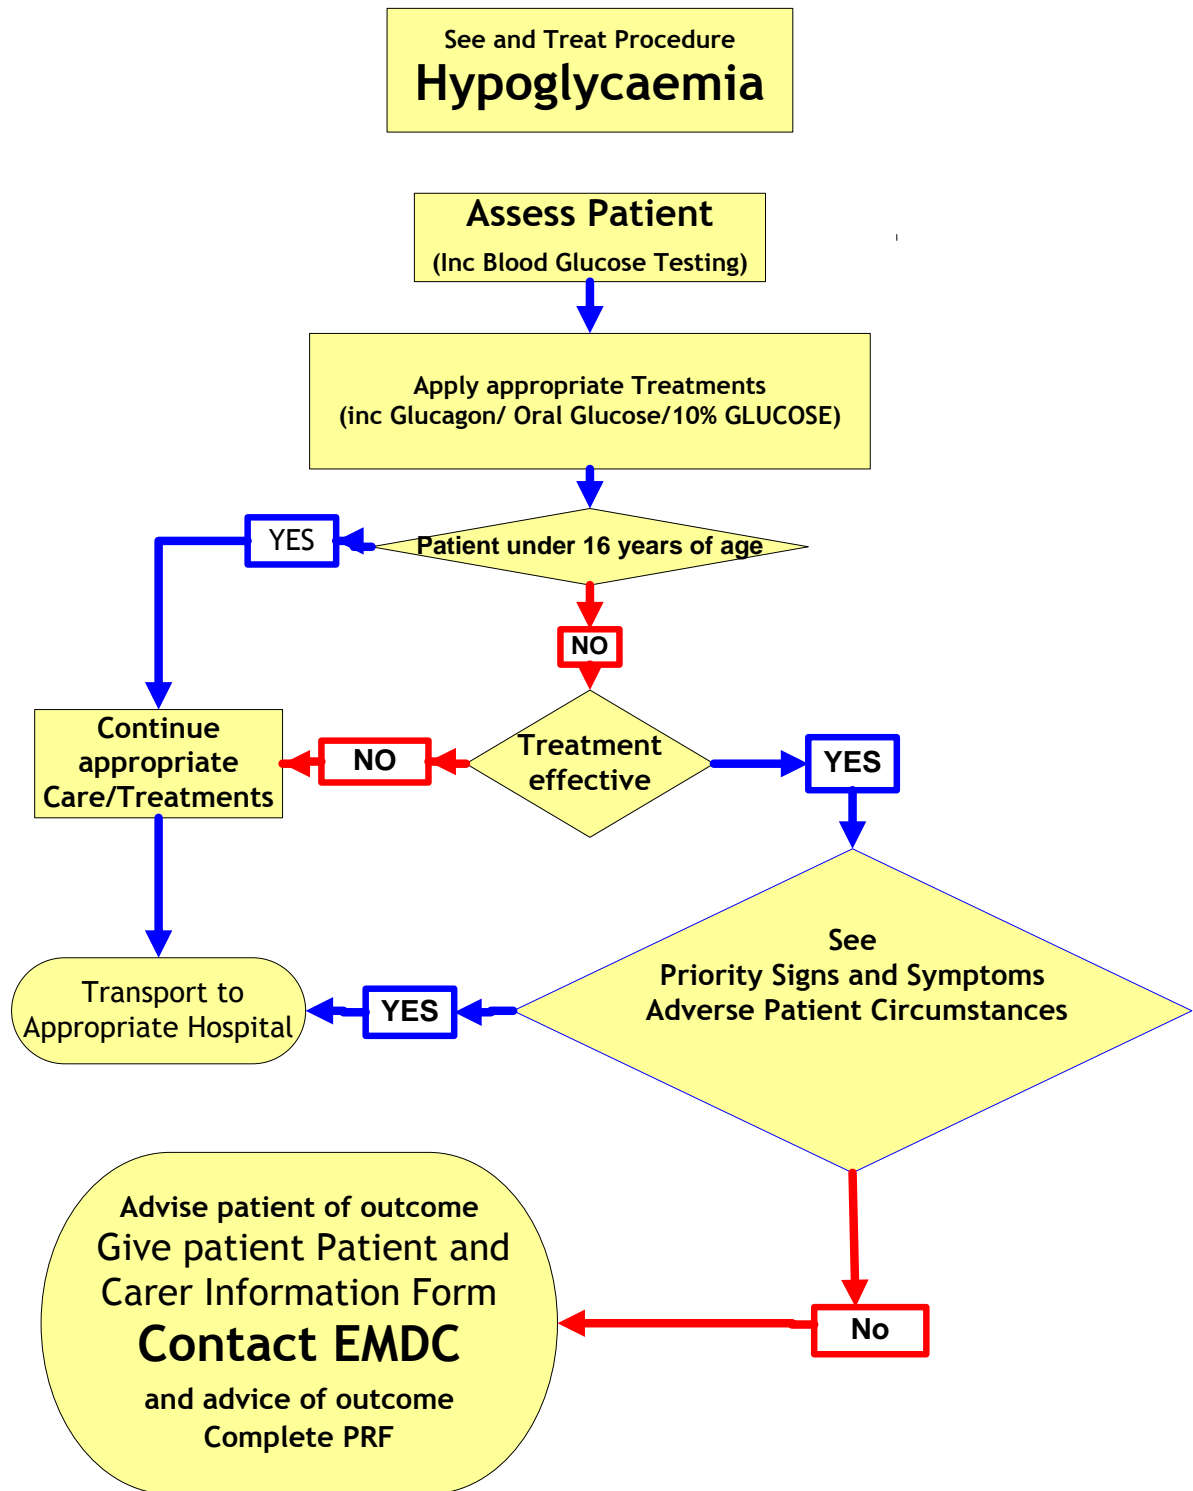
See and Treat Procedure
Hypoglycaemia

Assess Patient
(Inc Blood Glucose Testing)

Apply appropriate Treatments
(inc Glucagon/ Oral Glucose/10% GLUCOSE)

YES

Patient under 16 years of age

NO

Continue appropriate Care/Treatments

NO

Treatment effective

YES

Transport to Appropriate Hospital

YES

See
Priority Signs and Symptoms
Adverse Patient Circumstances

Advise patient of outcome
Give patient Patient and Carer Information Form
Contact EMDC
and advice of outcome
Complete PRF

No